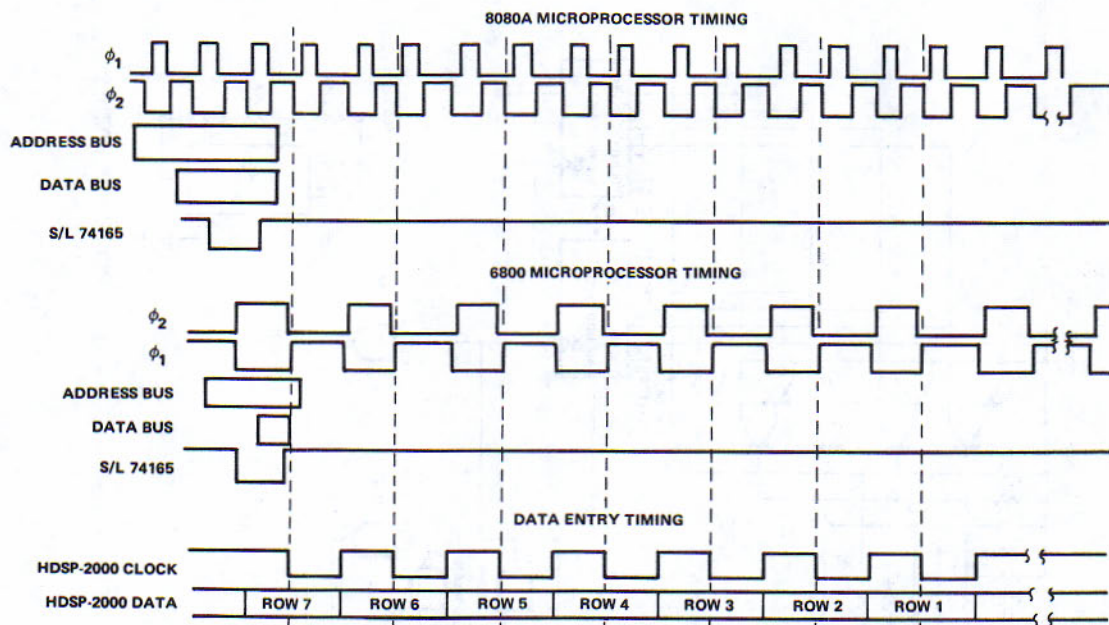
8080A MICROPROCESSOR TIMING

$\phi_1$

$\phi_2$

ADDRESS BUS

DATA BUS

S/L 74165

6800 MICROPROCESSOR TIMING

$\phi_2$

$\phi_1$

ADDRESS BUS

DATA BUS

S/L 74165

DATA ENTRY TIMING

HDSP-2000 CLOCK

HDSP-2000 DATA

ROW 7 ROW 6 ROW 5 ROW 4 ROW 3 ROW 2 ROW 1